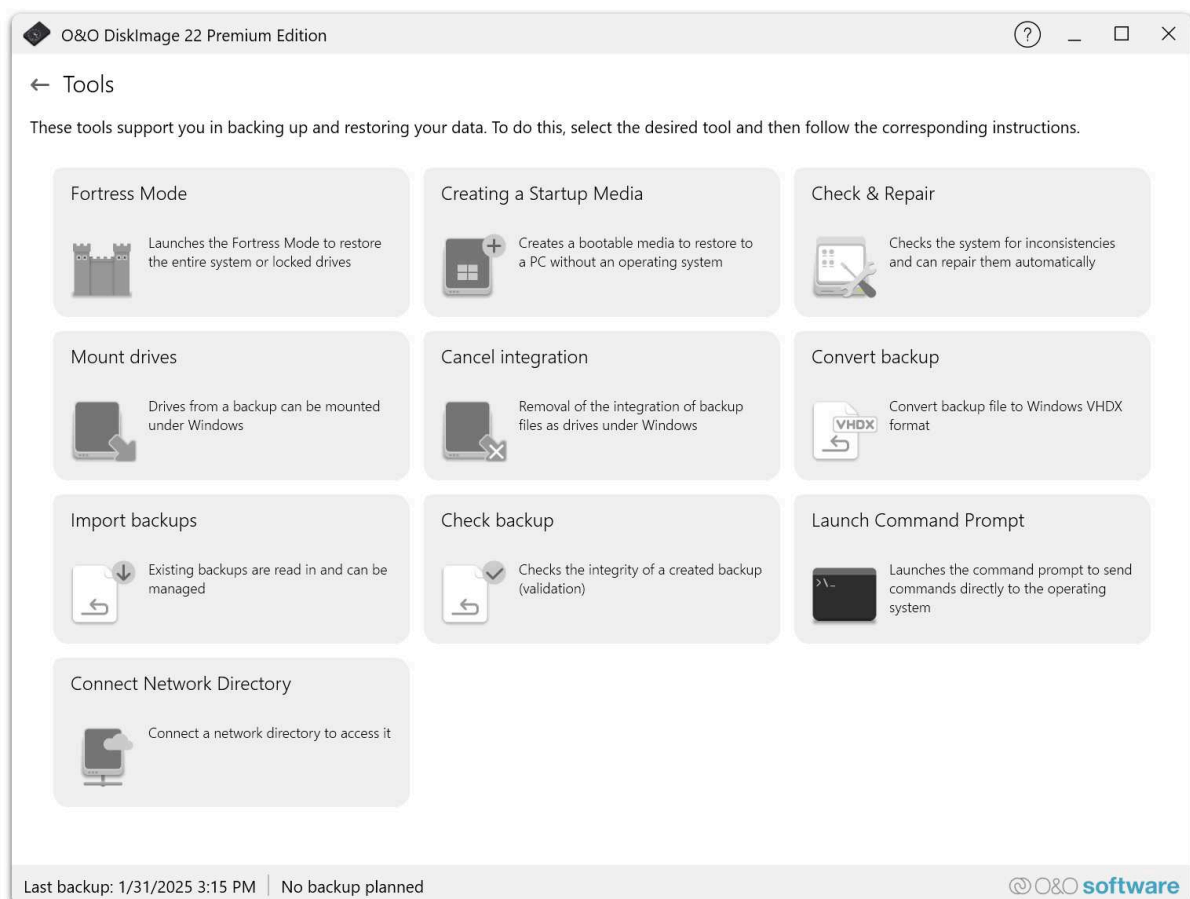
O&O DiskImage 22 Premium Edition

? _ ☐ ✕

← Tools

These tools support you in backing up and restoring your data. To do this, select the desired tool and then follow the corresponding instructions.

Fortress Mode

Launches the Fortress Mode to restore the entire system or locked drives

Creating a Startup Media

Creates a bootable media to restore to a PC without an operating system

Check & Repair

Checks the system for inconsistencies and can repair them automatically

Mount drives

Drives from a backup can be mounted under Windows

Cancel integration

Removal of the integration of backup files as drives under Windows

Convert backup

VHDX

Convert backup file to Windows VHDX format

Import backups

Existing backups are read in and can be managed

Check backup

Checks the integrity of a created backup (validation)

Launch Command Prompt

>\_

Launches the command prompt to send commands directly to the operating system

Connect Network Directory

Connect a network directory to access it

Last backup: 1/31/2025 3:15 PM | No backup planned

O&O software